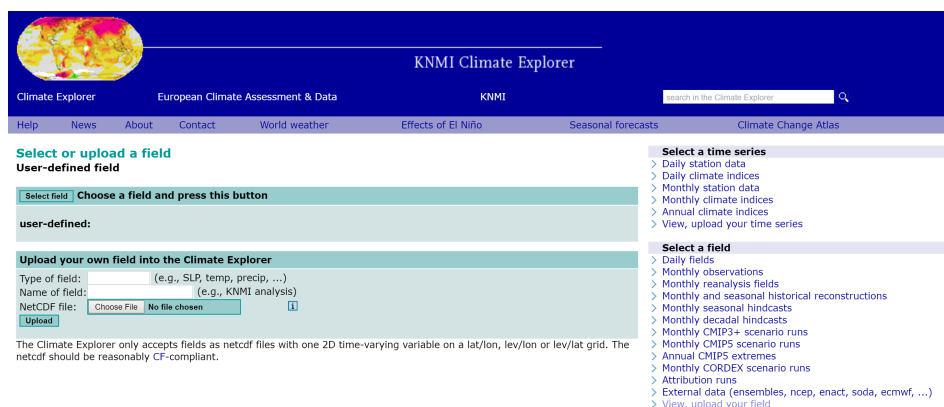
KNMI Climate Explorer

Climate Explorer European Climate Assessment & Data KNMI search in the Climate Explorer

Help News About Contact World weather Effects of El Niño Seasonal forecasts Climate Change Atlas

Select or upload a field
User-defined field

Select field Choose a field and press this button

user-defined:

Upload your own field into the Climate Explorer

Type of field: (e.g., SLP, temp, precip, ...)
Name of field: (e.g., KNMI analysis)
NetCDF file: Choose File No file chosen i
Upload

The Climate Explorer only accepts fields as netcdf files with one 2D time-varying variable on a lat/lon, lev/lon or lev/lat grid. The netcdf should be reasonably CF-compliant.

Select a time series
Daily station data
Daily climate indices
Monthly station data
Monthly climate indices
Annual climate indices
View, upload your time series

Select a field
Daily fields
Monthly observations
Monthly reanalysis fields
Monthly and seasonal historical reconstructions
Monthly seasonal hindcasts
Monthly decadal hindcasts
Monthly CMIP3+ scenario runs
Monthly CMIP5 scenario runs
Annual CMIP5 extremes
Monthly CORDEX scenario runs
Attribution runs
External data (ensembles, ncep, enact, soda, ecmwf, ...)
View, upload your field